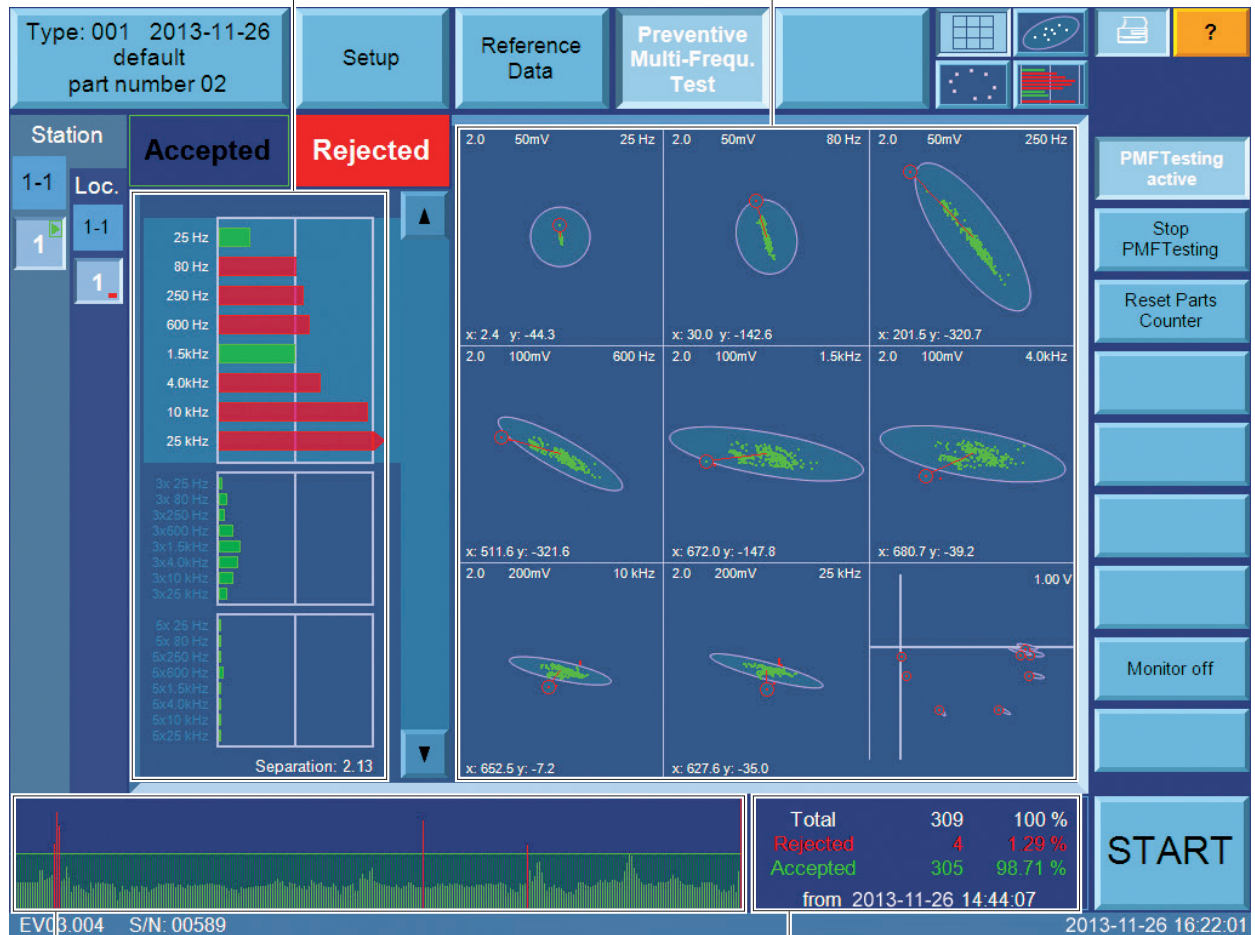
Type: 001 2013-11-26
default
part number 02

Setup

Reference Data

Preventive Multi-Frequ. Test

?

Station

Accepted

Rejected

1-1

Loc.

1

1-1

1

25 Hz
80 Hz
250 Hz
600 Hz
1.5kHz
4.0kHz
10 kHz
25 kHz

3x 25 Hz
3x 80 Hz
3x250 Hz
3x600 Hz
3x1.5kHz
3x4.0kHz
3x10 kHz
3x25 kHz

5x 25 Hz
5x 80 Hz
5x250 Hz
5x600 Hz
5x1.5kHz
5x4.0kHz
5x10 kHz
5x25 kHz

Separation: 2.13

2.0 50mV 25 Hz
x: 2.4 y: -44.3

2.0 50mV 80 Hz
x: 30.0 y: -142.6

2.0 50mV 250 Hz
x: 201.5 y: -320.7

2.0 100mV 600 Hz
x: 511.6 y: -321.6

2.0 100mV 1.5kHz
x: 672.0 y: -147.8

2.0 100mV 4.0kHz
x: 680.7 y: -39.2

2.0 200mV 10 kHz
x: 652.5 y: -7.2

2.0 200mV 25 kHz
x: 627.6 y: -35.0

1.00 V

PMFTesting active

Stop PMFTesting

Reset Parts Counter

Monitor off

| Total | 309 | 100 % |
|---|---|---|
| Rejected | 4 | 1.29 % |
| Accepted | 305 | 98.71 % |

from 2013-11-26 14:44:07

START

EV03.004 S/N: 00589

2013-11-26 16:22:01